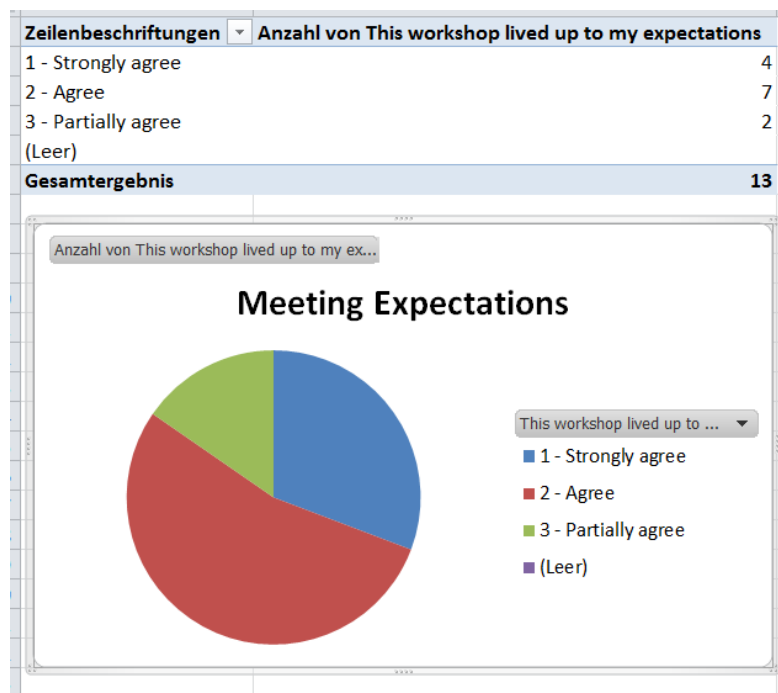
| Zeilenbeschriftungen | Anzahl von This workshop lived up to my expectations |
|---|---|
| 1 - Strongly agree | 4 |
| 2 - Agree | 7 |
| 3 - Partially agree | 2 |
| (Leer) | |
| Gesamtergebnis | 13 |

Anzahl von This workshop lived up to my ex...

Meeting Expectations

This workshop lived up to ...

1 - Strongly agree
2 - Agree
3 - Partially agree
(Leer)